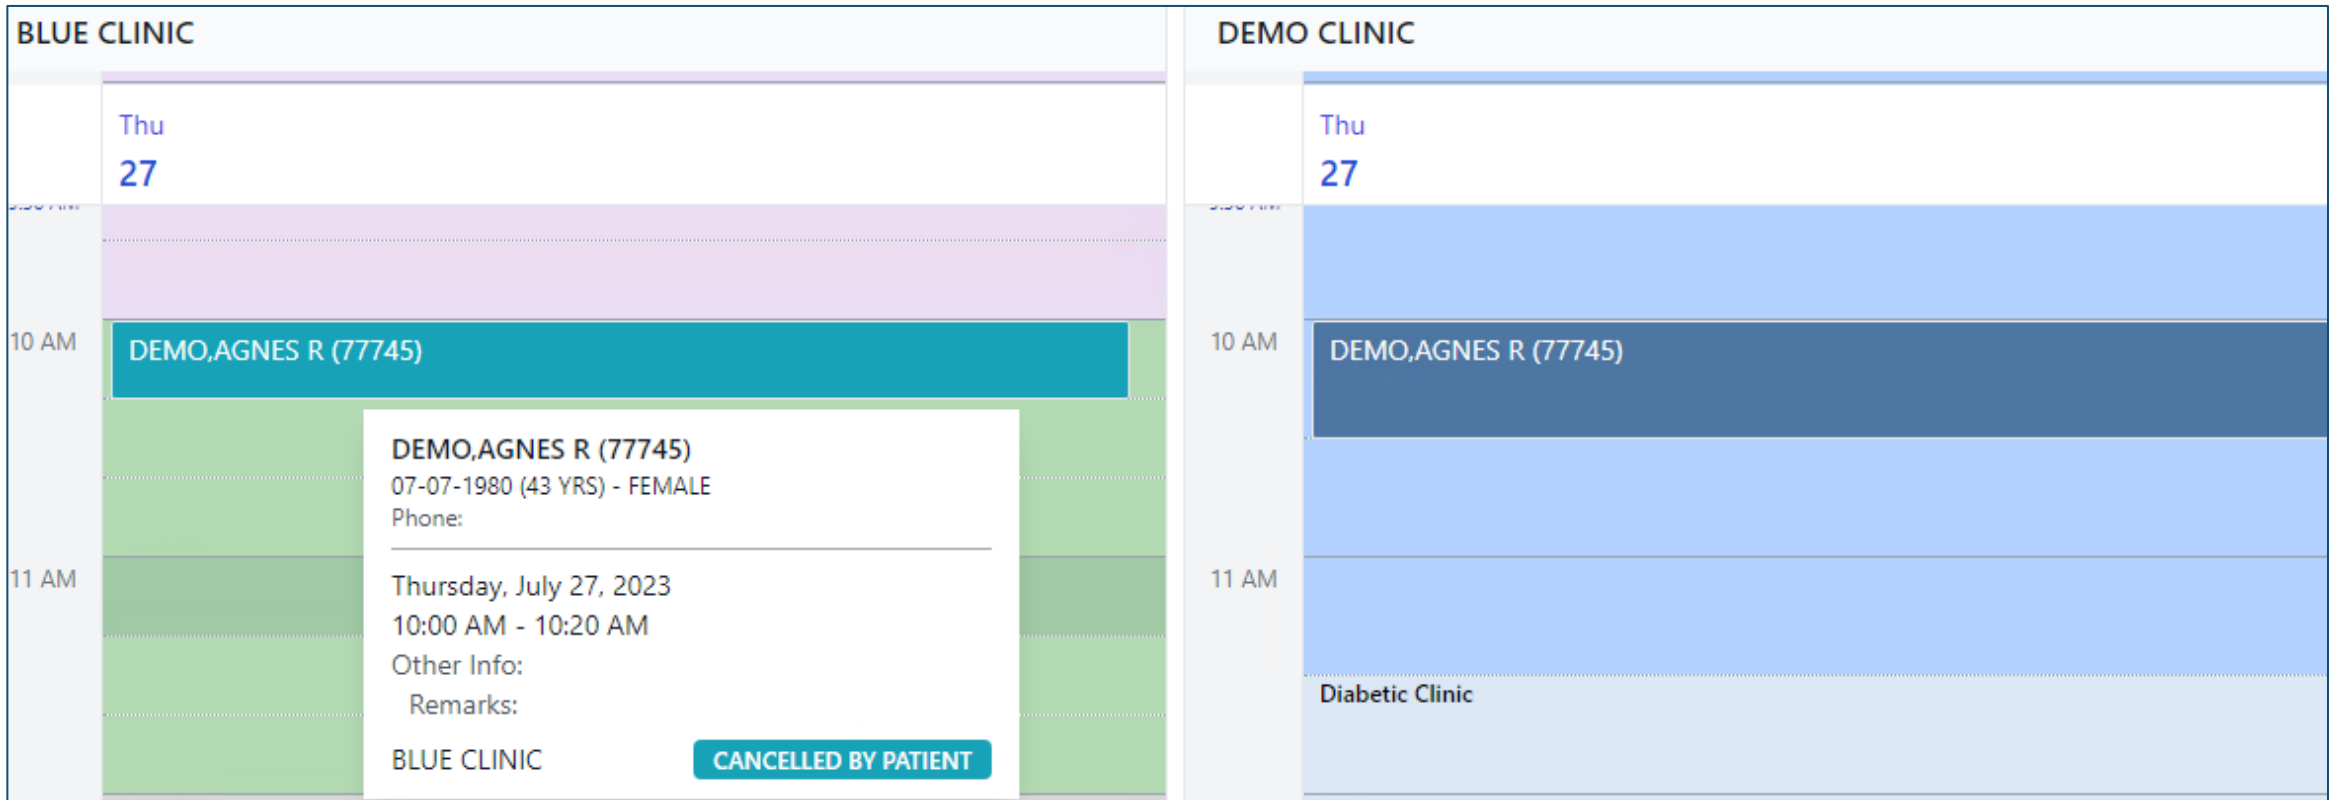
BLUE CLINIC

Thu
27

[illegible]

10 AM

DEMO,AGNES R (77745)

DEMO,AGNES R (77745)
07-07-1980 (43 YRS) - FEMALE
Phone:

Thursday, July 27, 2023
10:00 AM - 10:20 AM
Other Info:
Remarks:

BLUE CLINIC
CANCELLED BY PATIENT

11 AM

DEMO CLINIC

Thu
27

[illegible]

10 AM

DEMO,AGNES R (77745)

11 AM

Diabetic Clinic